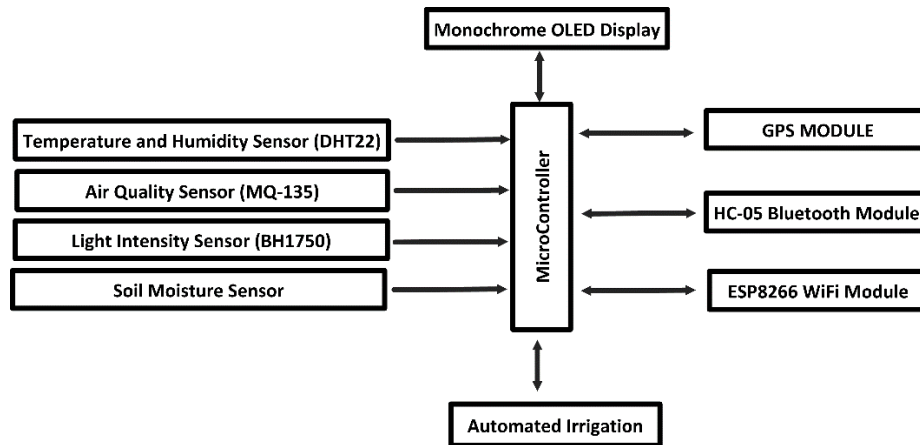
Monochrome OLED Display

Temperature and Humidity Sensor (DHT22)

Air Quality Sensor (MQ-135)

Light Intensity Sensor (BH1750)

Soil Moisture Sensor

MicroController

GPS MODULE

HC-05 Bluetooth Module

ESP8266 WiFi Module

Automated Irrigation